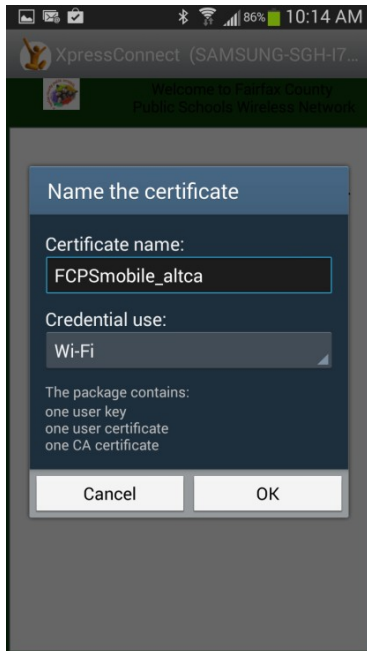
86% 10:14 AM

XpressConnect (SAMSUNG-SGH-I7...

Welcome to Fairfax County Public Schools Wireless Network

Name the certificate

Certificate name:

FCPSmobile_altca

Credential use:

Wi-Fi

The package contains:
one user key
one user certificate
one CA certificate

Cancel

OK